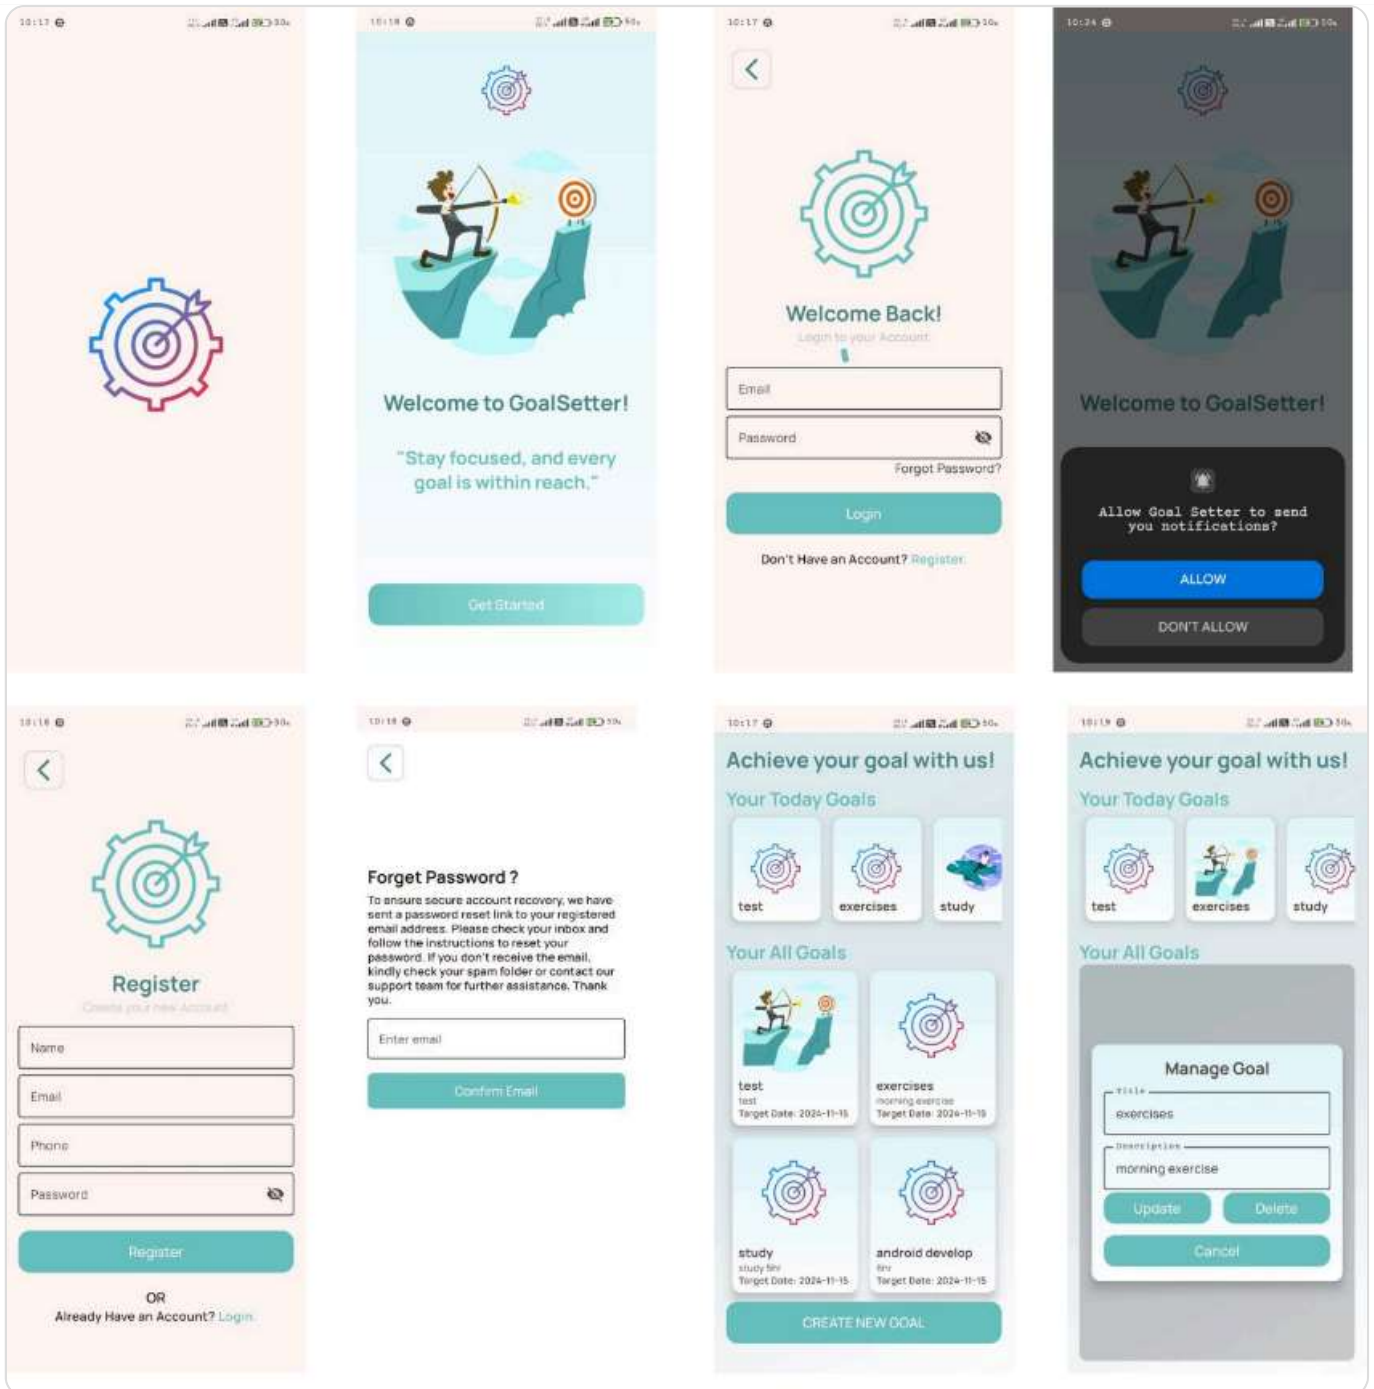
10:17

10:18

Welcome to GoalSetter!

"Stay focused, and every goal is within reach."

Get Started

10:17

Welcome Back!

Login to your Account

Email

Password

Forgot Password?

Login

Don't Have an Account? Register

10:24

Welcome to GoalSetter!

Allow Goal Setter to send you notifications?

ALLOW

DON'T ALLOW

10:18

Register

Create your new Account

Name

Email

Phone

Password

Register

OR

Already Have an Account? Login

10:18

Forget Password ?

To ensure secure account recovery, we have sent a password reset link to your registered email address. Please check your inbox and follow the instructions to reset your password. If you don't receive the email, kindly check your spam folder or contact our support team for further assistance. Thank you.

Enter email

Confirm Email

10:17

Achieve your goal with us!

Your Today Goals

test

exercises

study

Your All Goals

test
test
Target Date: 2024-11-15

exercises
morning exercise
Target Date: 2024-11-15

study
study fthr
Target Date: 2024-11-15

android develop
fhr
Target Date: 2024-11-15

CREATE NEW GOAL

10:19

Achieve your goal with us!

Your Today Goals

test

exercises

study

Your All Goals

Manage Goal

Title

exercises

Description

morning exercise

Update

Delete

Cancel